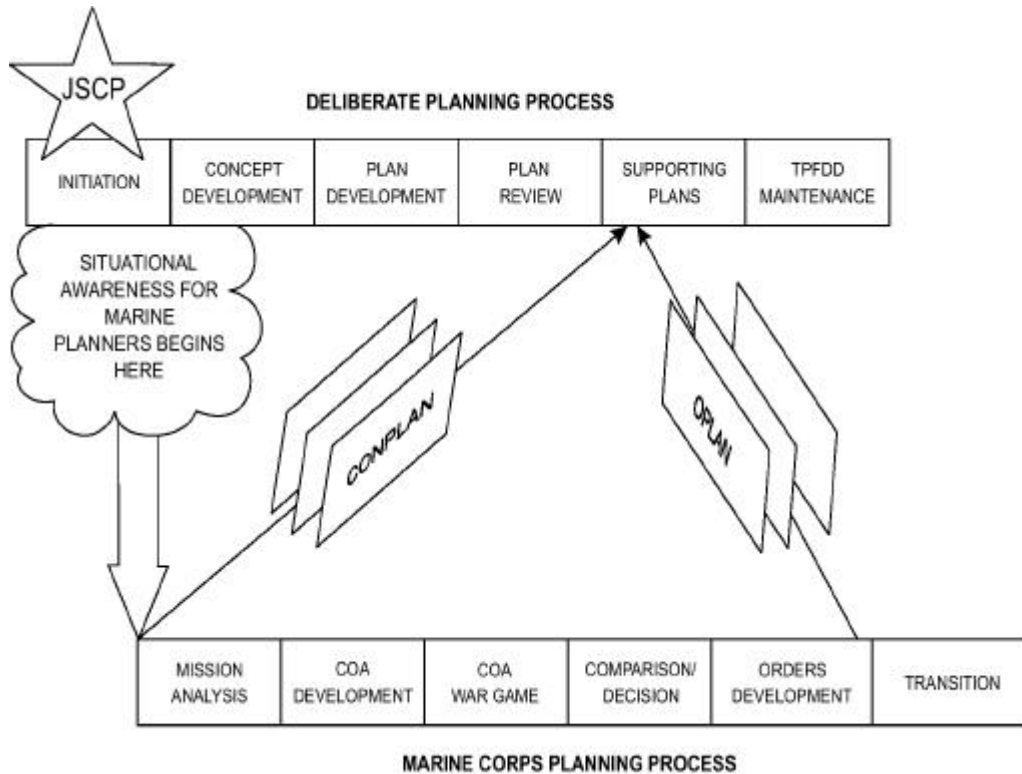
JSCP

DELIBERATE PLANNING PROCESS

| INITIATION | CONCEPT DEVELOPMENT | PLAN DEVELOPMENT | PLAN REVIEW | SUPPORTING PLANS | TPFDD MAINTENANCE |
|---|---|---|---|---|---|

SITUATIONAL AWARENESS FOR MARINE PLANNERS BEGINS HERE

CONPLAN

OPLAN

| MISSION ANALYSIS | COA DEVELOPMENT | COA WAR GAME | COMPARISON/ DECISION | ORDERS DEVELOPMENT | TRANSITION |
|---|---|---|---|---|---|

MARINE CORPS PLANNING PROCESS